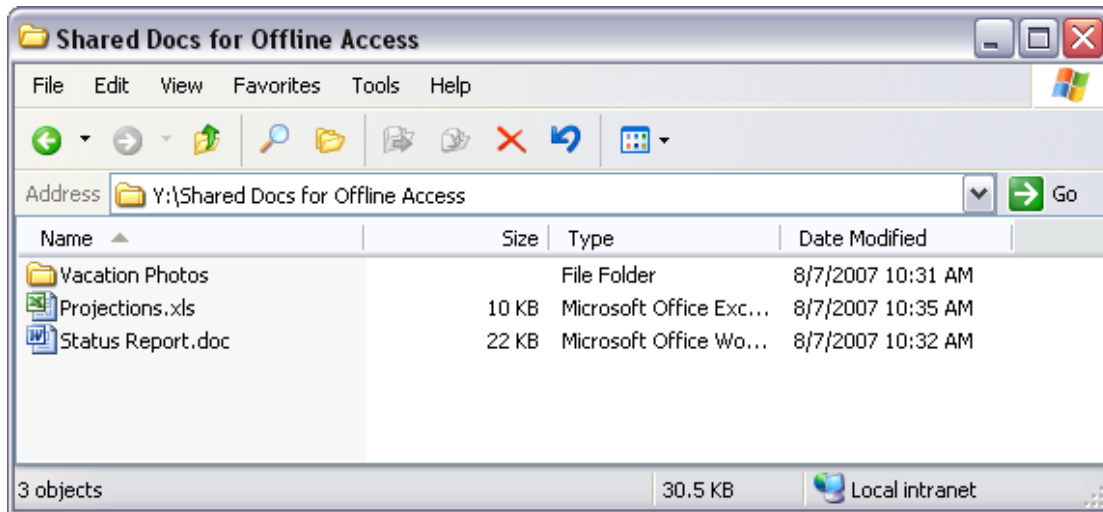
Shared Docs for Offline Access

File Edit View Favorites Tools Help

Address Y:\Shared Docs for Offline Access Go

| Name | Size | Type | Date Modified |
|---|---|---|---|
| Vacation Photos | | File Folder | 8/7/2007 10:31 AM |
| Projections.xls | 10 KB | Microsoft Office Exc... | 8/7/2007 10:35 AM |
| Status Report.doc | 22 KB | Microsoft Office Wo... | 8/7/2007 10:32 AM |

3 objects 30.5 KB Local intranet